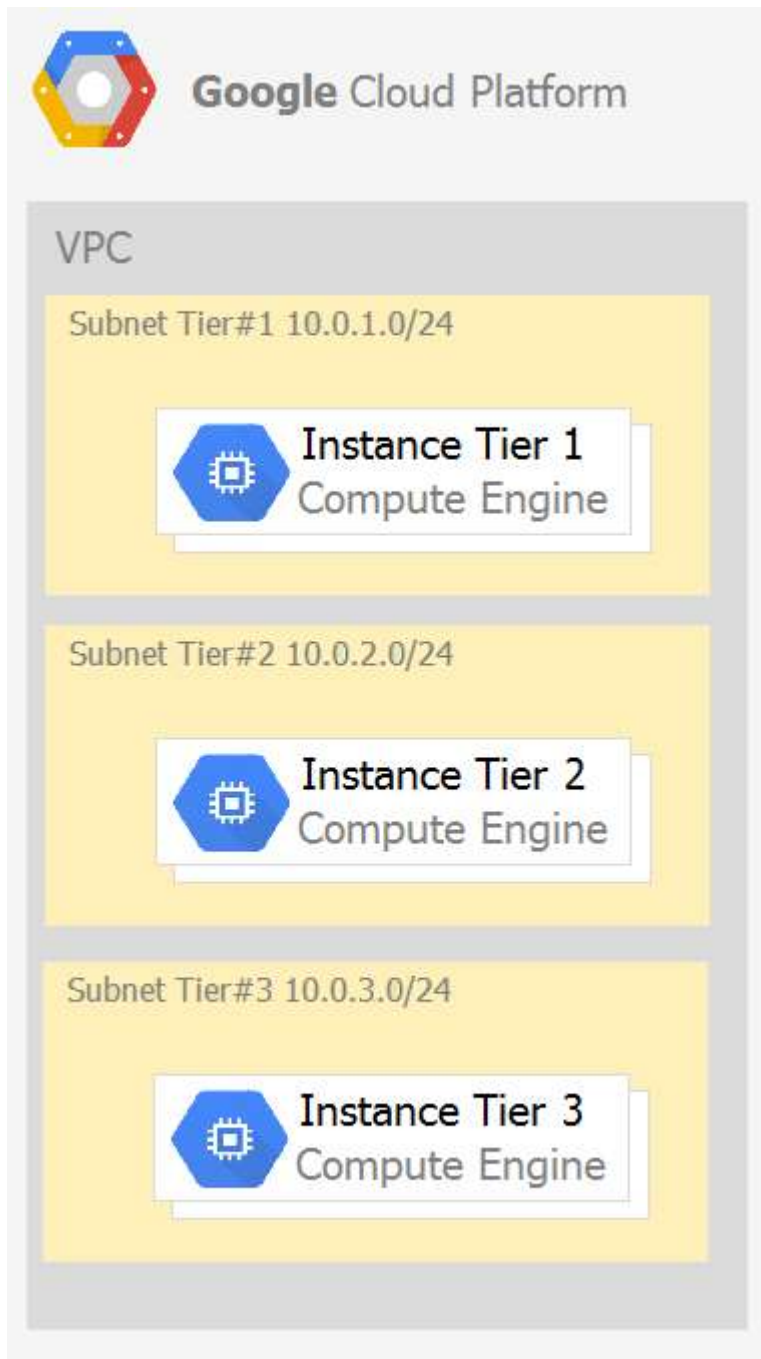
Google Cloud Platform

VPC

Subnet Tier#1 10.0.1.0/24

Instance Tier 1
Compute Engine

Subnet Tier#2 10.0.2.0/24

Instance Tier 2
Compute Engine

Subnet Tier#3 10.0.3.0/24

Instance Tier 3
Compute Engine